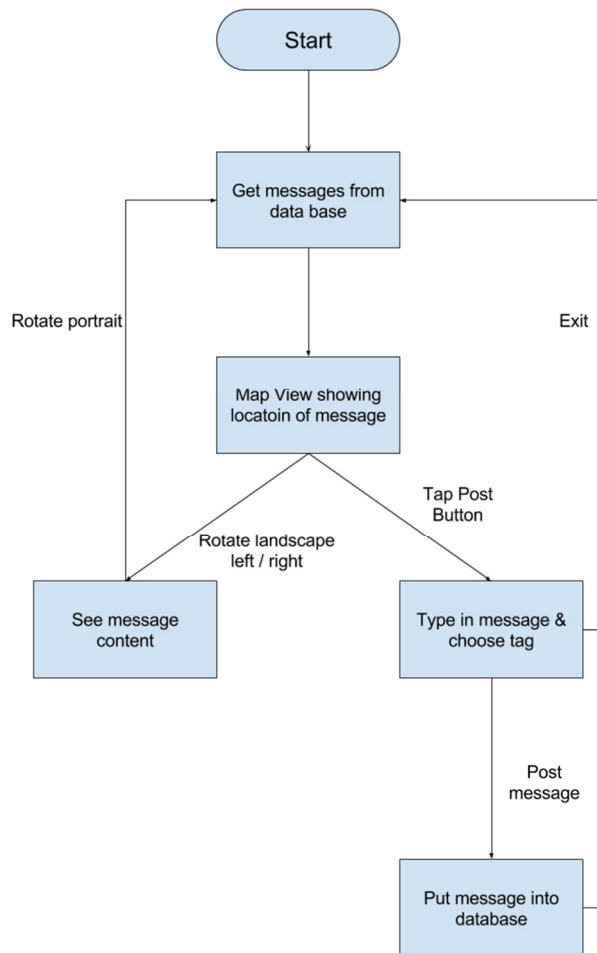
Start

Get messages from data base

Rotate portrait

Exit

Map View showing locatoin of message

Tap Post Button

Rotate landscape left / right

See message content

Type in message & choose tag

Post message

Put message into database